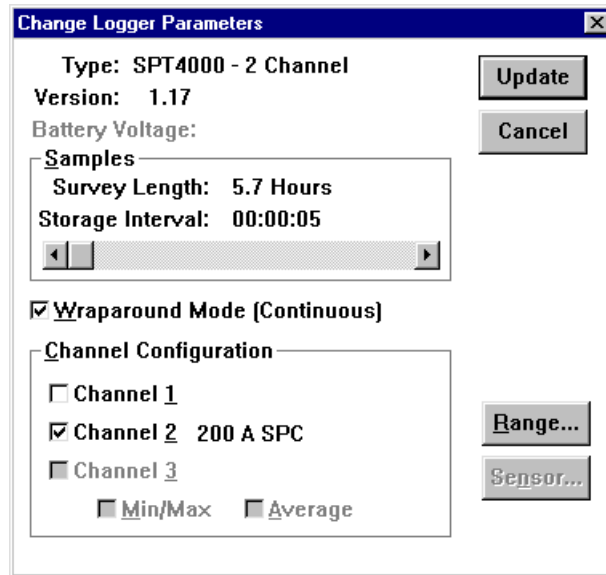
Change Logger Parameters

Type: SPT4000 - 2 Channel

Version: 1.17

Battery Voltage:

Update

Cancel

Samples

Survey Length: 5.7 Hours

Storage Interval: 00:00:05

☑ Wraparound Mode (Continuous)

Channel Configuration

☐ Channel 1

☑ Channel 2 200 A SPC

☐ Channel 3

☐ Min/Max ☐ Average

Range...

Sensor...